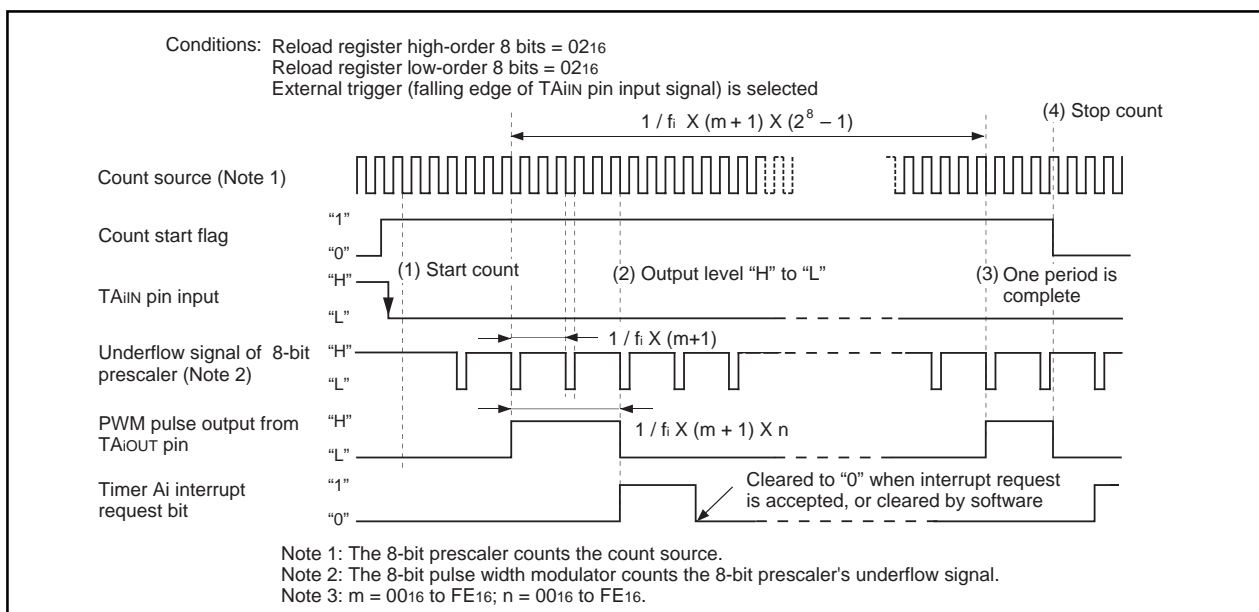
Conditions: Reload register high-order 8 bits = $02_{16}$
Reload register low-order 8 bits = $02_{16}$
External trigger (falling edge of TAiIN pin input signal) is selected

$1 / f_i$ X (m + 1) X ($2^8$ – 1)

(4) Stop count

Count source (Note 1)

Count start flag
"1"
"0"

(1) Start count
(2) Output level "H" to "L"
(3) One period is complete

TAiIN pin input
"H"
"L"

Underflow signal of 8-bit prescaler (Note 2)
"H"
"L"
$1 / f_i$ X (m+1)

PWM pulse output from TAiOUT pin
"H"
"L"
$1 / f_i$ X (m + 1) X n

Timer Ai interrupt request bit
"1"
"0"
Cleared to "0" when interrupt request is accepted, or cleared by software

Note 1: The 8-bit prescaler counts the count source.
Note 2: The 8-bit pulse width modulator counts the 8-bit prescaler's underflow signal.
Note 3: m = $00_{16}$ to $FE_{16}$; n = $00_{16}$ to $FE_{16}$.